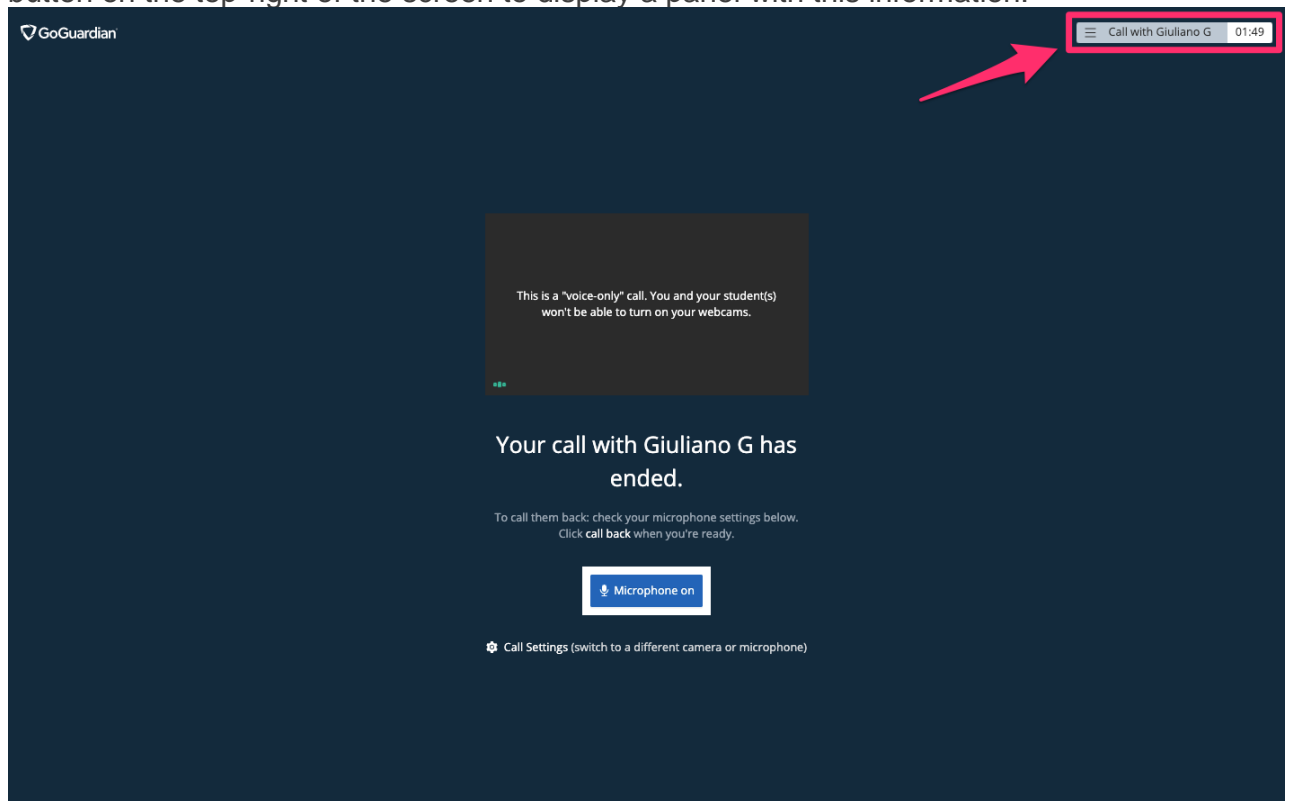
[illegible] on the top right of the screen to display a panel with this information.

GoGuardian

Call with Giuliano G 01:49

This is a "voice-only" call. You and your student(s) won't be able to turn on your webcams.

Your call with Giuliano G has ended.

To call them back: check your microphone settings below. Click call back when you're ready.

Microphone on

Call Settings (switch to a different camera or microphone)